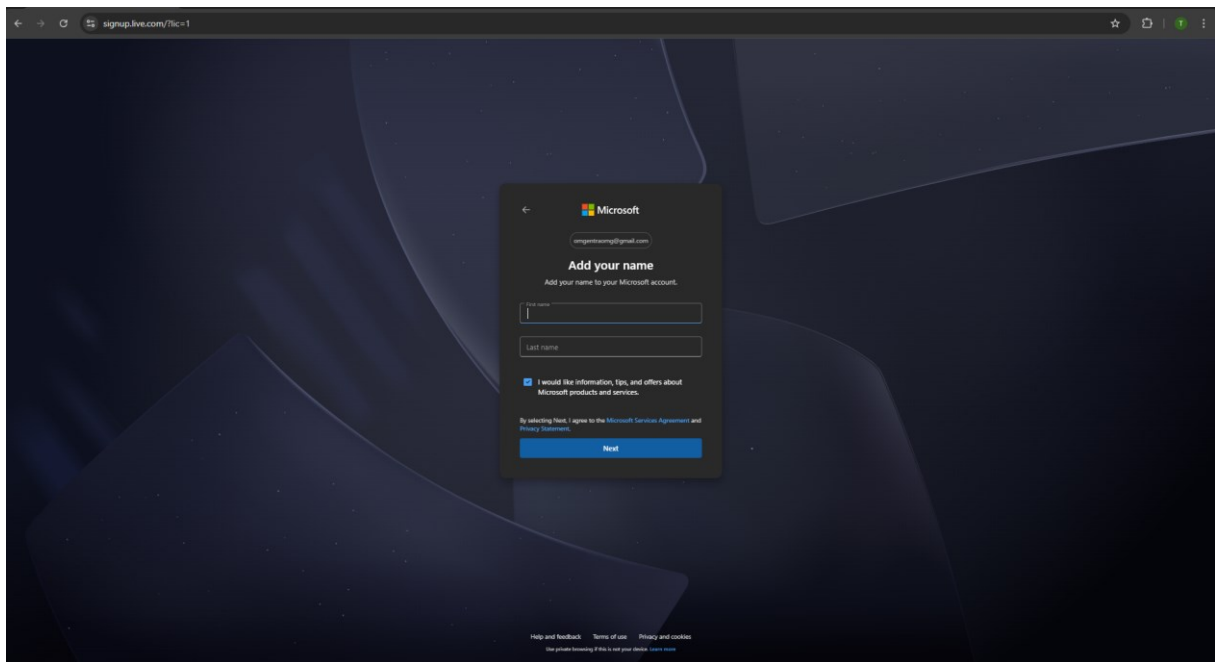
signup.live.com/?lic=1

T

Microsoft

omgentraomg@gmail.com

Add your name

Add your name to your Microsoft account.

First name

Last name

I would like information, tips, and offers about Microsoft products and services.

By selecting Next, I agree to the Microsoft Services Agreement and Privacy Statement.

Next

Help and feedback Terms of use Privacy and cookies

Use private browsing if this is not your device. Learn more